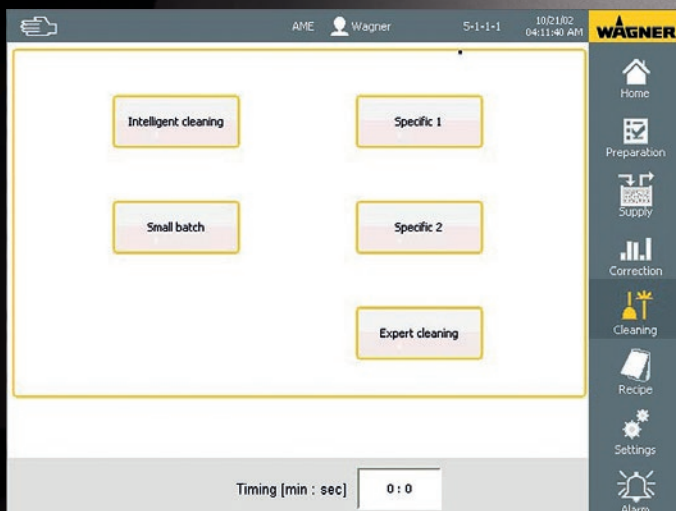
AME Wagner 5-1-1-1 10/21/02 04:11:40 AM WAGNER

Intelligent cleaning

Specific 1

Small batch

Specific 2

Expert cleaning

Timing [min : sec] 0 : 0

Home

Preparation

Supply

Correction

Cleaning

Recipe

Settings

Alarm